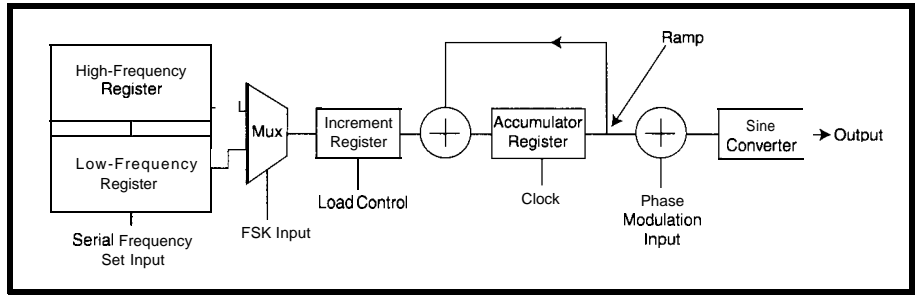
High-Frequency Register

Low-Frequency Register

Serial Frequency Set Input

Mux

FSK Input

Increment Register

Load Control

Accumulator Register

Clock

Ramp

Phase Modulation Input

Sine Converter

Output